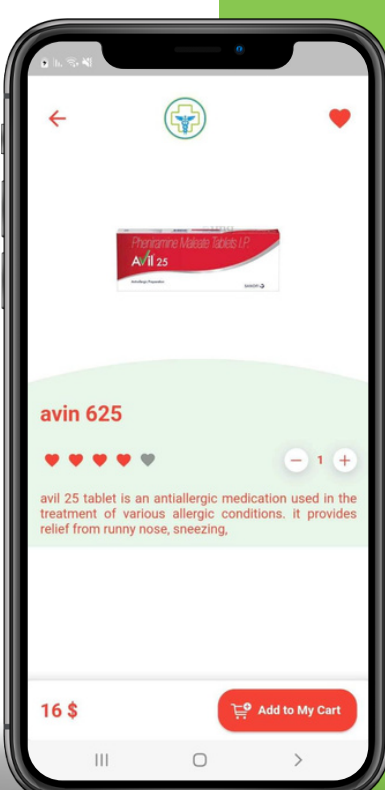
Pheniramine Maleate Tablets I.P.
Avil 25
Antiallergic Preparation
SANOFI

avin 625

1

avil 25 tablet is an antiallergic medication used in the treatment of various allergic conditions. it provides relief from runny nose, sneezing,

16 $

Add to My Cart